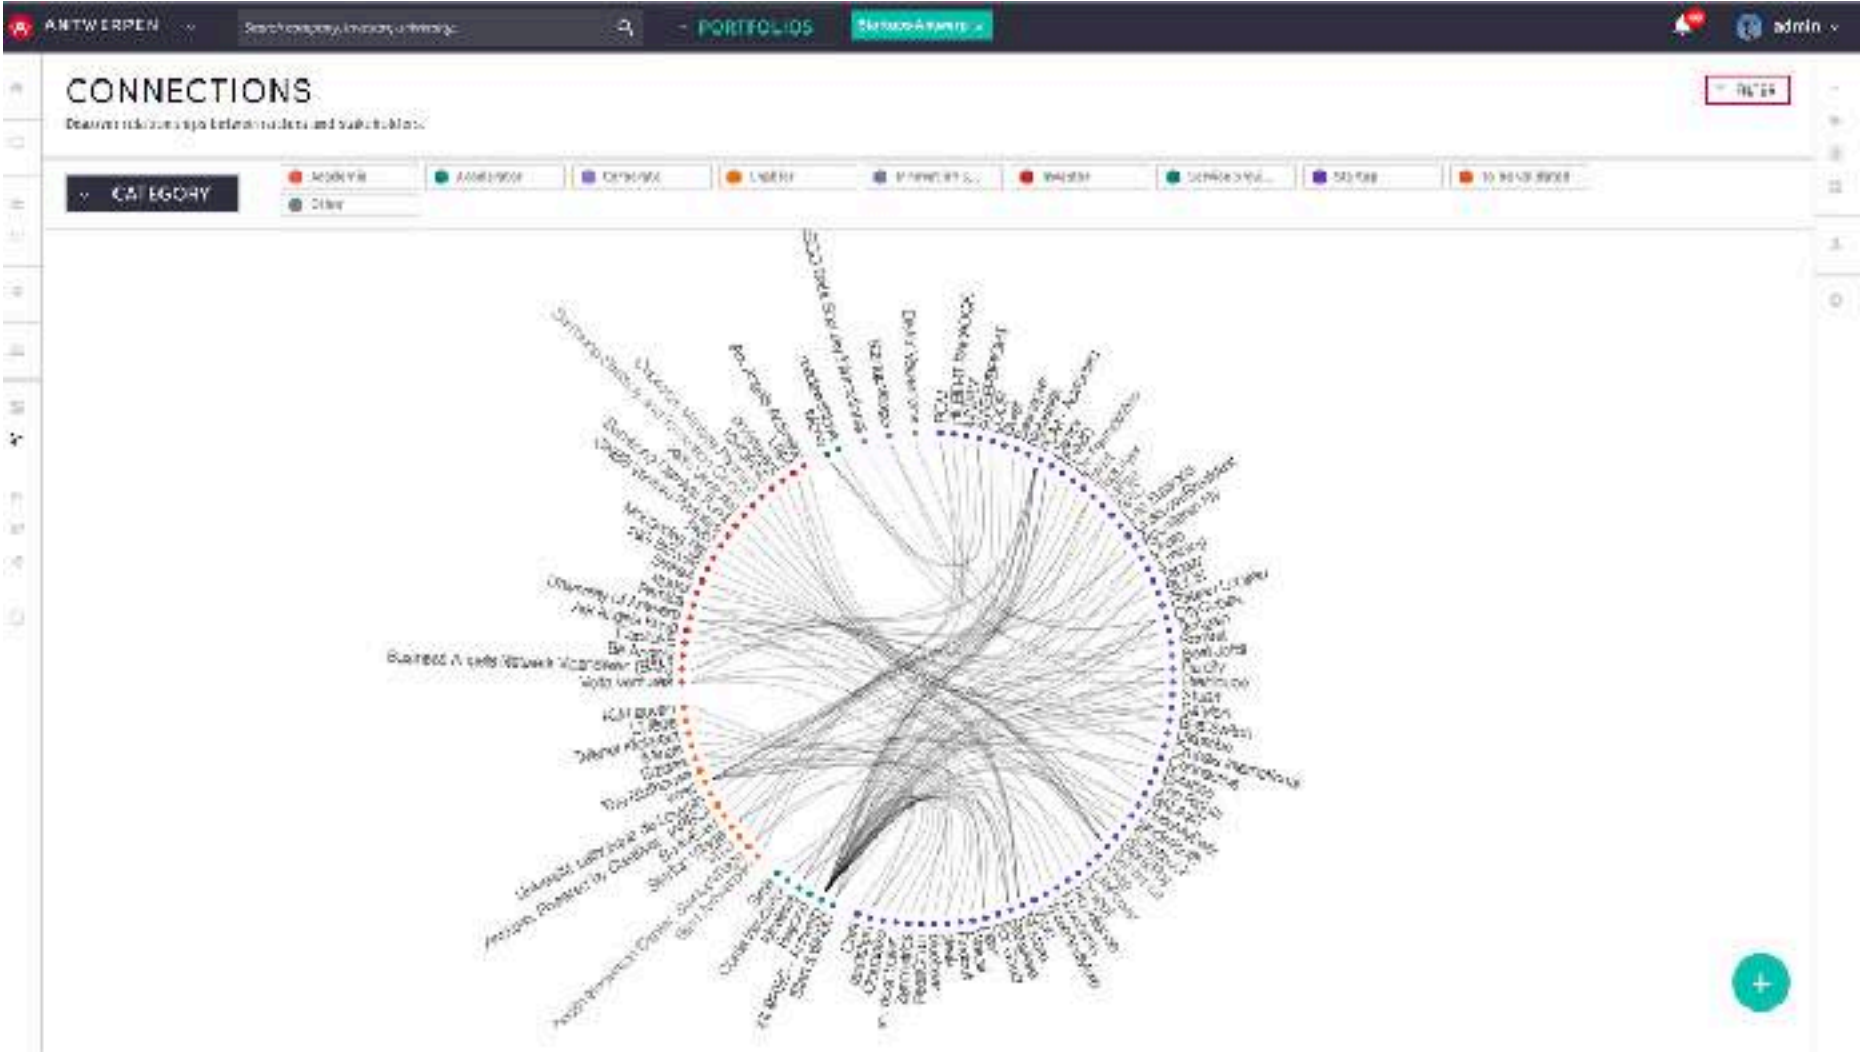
ANTWERPEN

Search company, investor, or keyword

PORTFOLIOS

Startups Antwerp

admin

CONNECTIONS

Discover relationships between startups and stakeholders

Filter

CATEGORY

Academic

Accelerator

Corporate

Capital

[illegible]

Investor

Service provid...

Startup

To be validated

Other

Business Angels Network Vlaanderen (BAN)

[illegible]